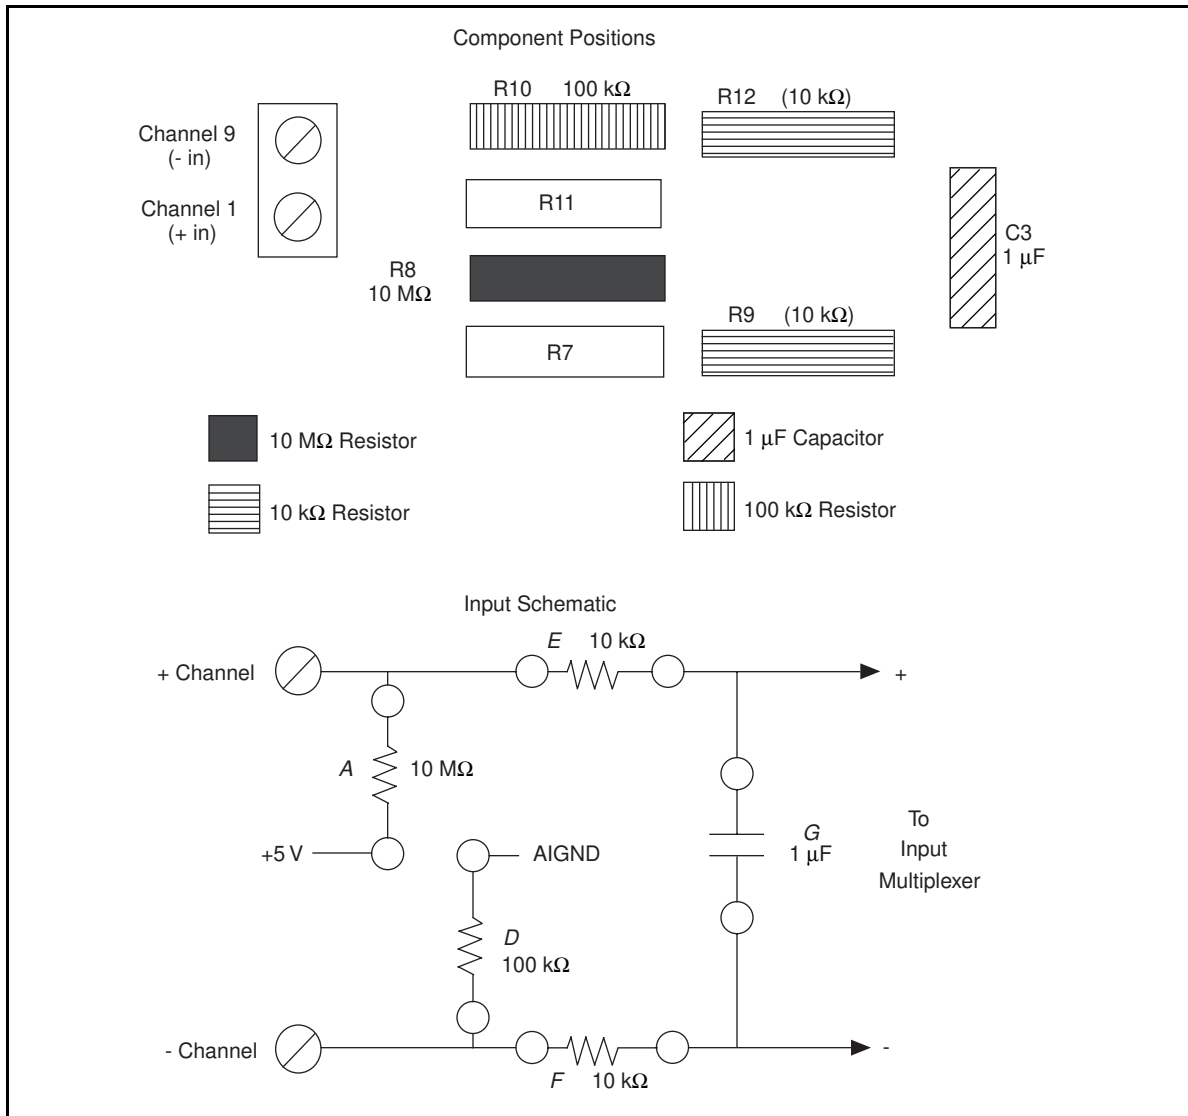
Component Positions

Channel 9
(- in)

Channel 1
(+ in)

R10 100 kΩ

R12 (10 kΩ)

R11

R8
10 MΩ

C3
1 μF

R9 (10 kΩ)

R7

10 MΩ Resistor

1 μF Capacitor

10 kΩ Resistor

100 kΩ Resistor

Input Schematic

+ Channel

E 10 kΩ

+

A 10 MΩ

+5 V

AIGND

G
1 μF

To
Input
Multiplexer

D
100 kΩ

- Channel

F 10 kΩ

-